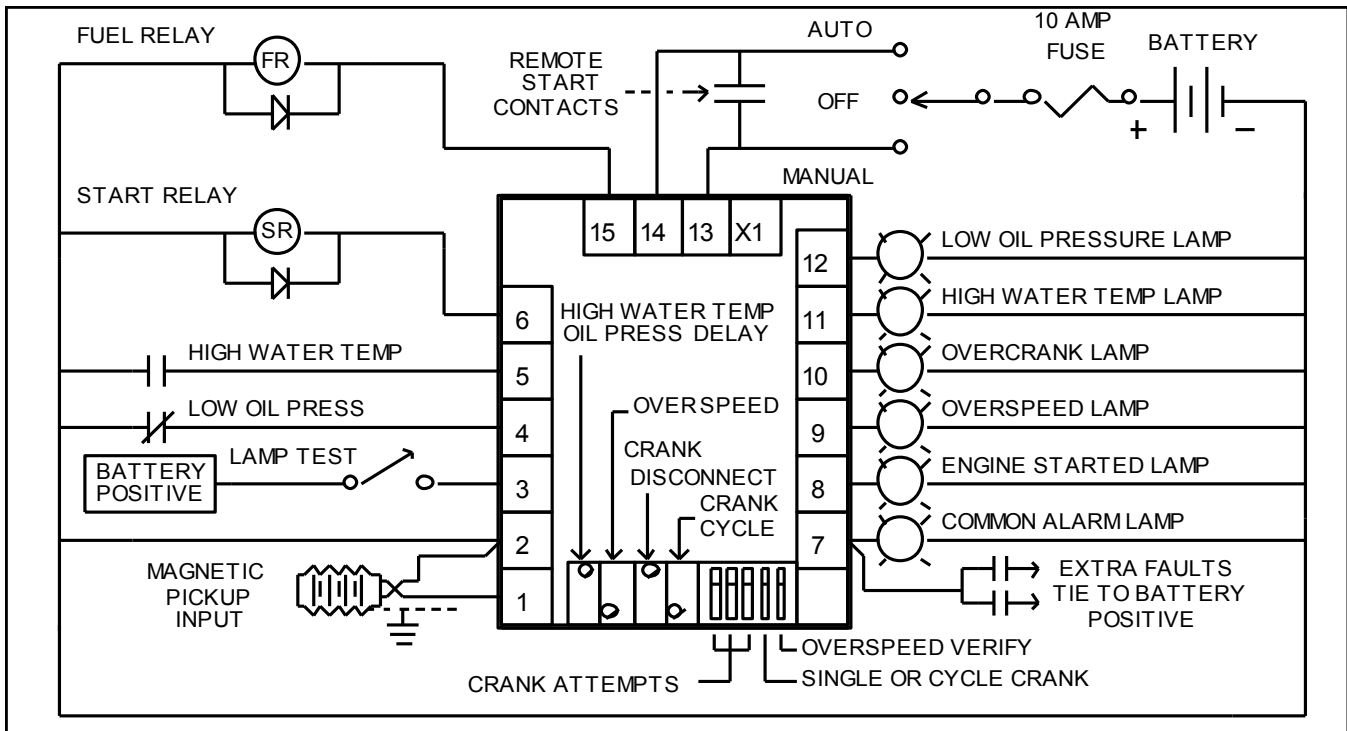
FUEL RELAY
FR
REMOTE START CONTACTS
AUTO
OFF
MANUAL
10 AMP FUSE
BATTERY
+
–
START RELAY
SR
15
14
13
X1
12
LOW OIL PRESSURE LAMP
11
HIGH WATER TEMP LAMP
10
OVERCRANK LAMP
9
OVERSPEED LAMP
8
ENGINE STARTED LAMP
7
COMMON ALARM LAMP
6
HIGH WATER TEMP OIL PRESS DELAY
HIGH WATER TEMP
5
LOW OIL PRESS
4
OVERSPEED
BATTERY POSITIVE
LAMP TEST
3
CRANK DISCONNECT
CRANK CYCLE
2
MAGNETIC PICKUP INPUT
1
EXTRA FAULTS TIE TO BATTERY POSITIVE
OVERSPEED VERIFY
SINGLE OR CYCLE CRANK
CRANK ATTEMPTS